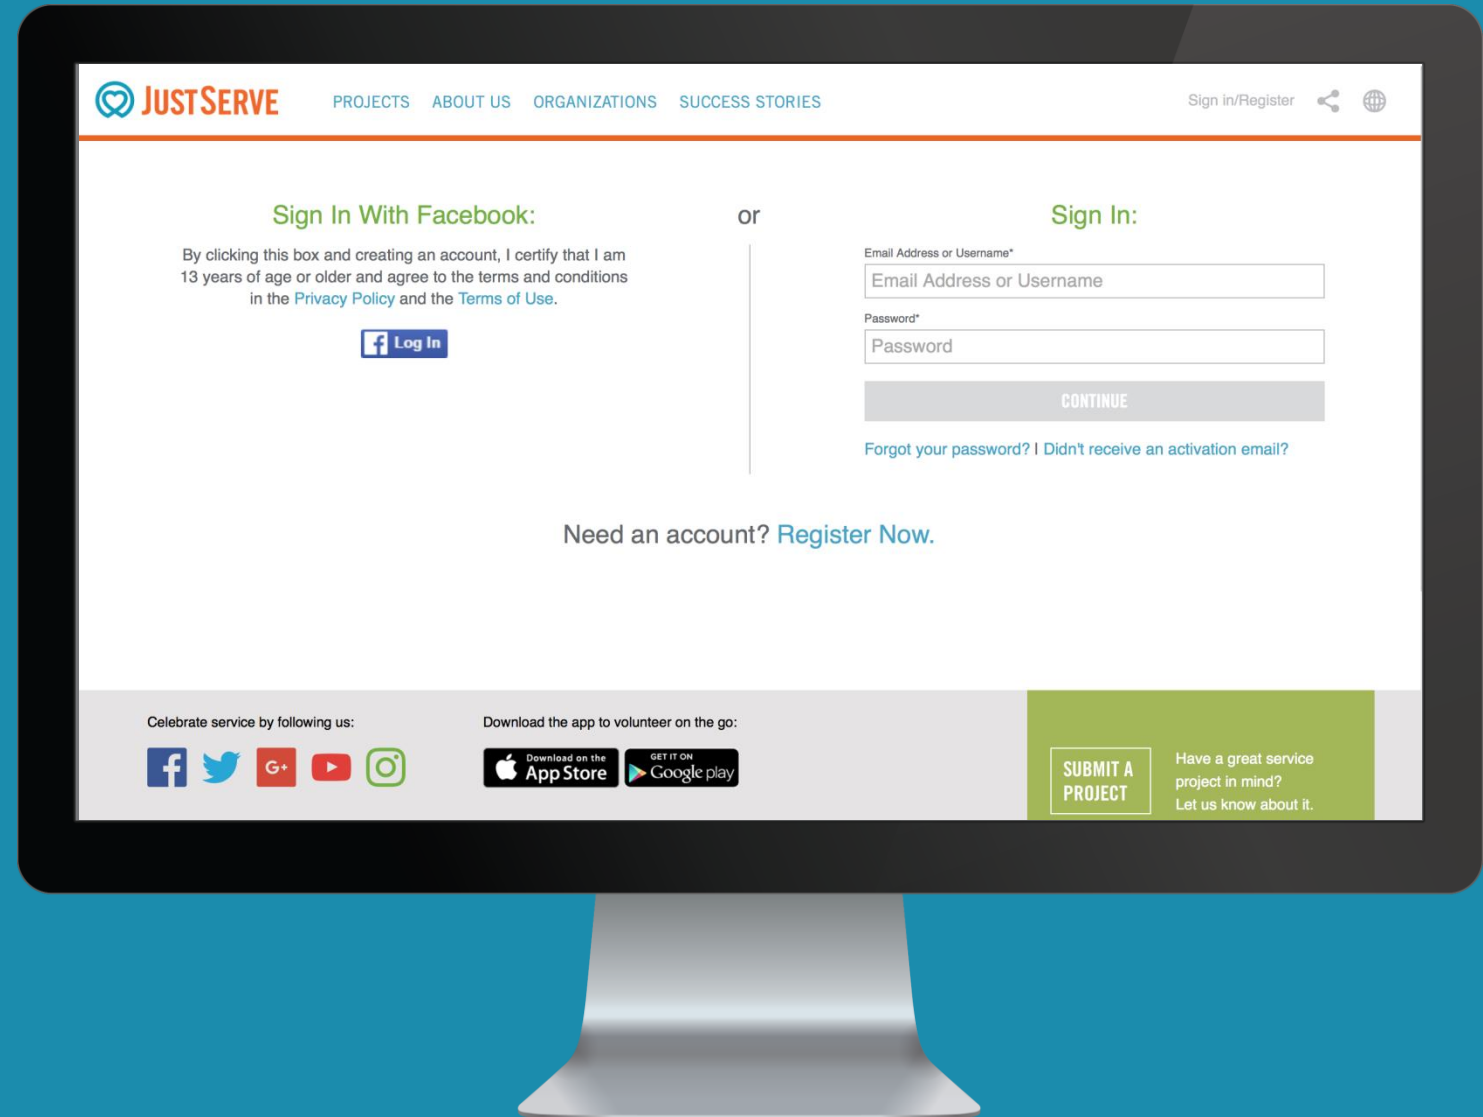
JUSTSERVE PROJECTS ABOUT US ORGANIZATIONS SUCCESS STORIES Sign in/Register

Sign In With Facebook:

By clicking this box and creating an account, I certify that I am 13 years of age or older and agree to the terms and conditions in the Privacy Policy and the Terms of Use.

Log In

or

Sign In:

Email Address or Username*

Email Address or Username

Password*

Password

CONTINUE

Forgot your password? | Didn't receive an activation email?

Need an account? Register Now.

Celebrate service by following us:

Download the app to volunteer on the go:

Download on the App Store

GET IT ON Google play

SUBMIT A PROJECT

Have a great service project in mind? Let us know about it.